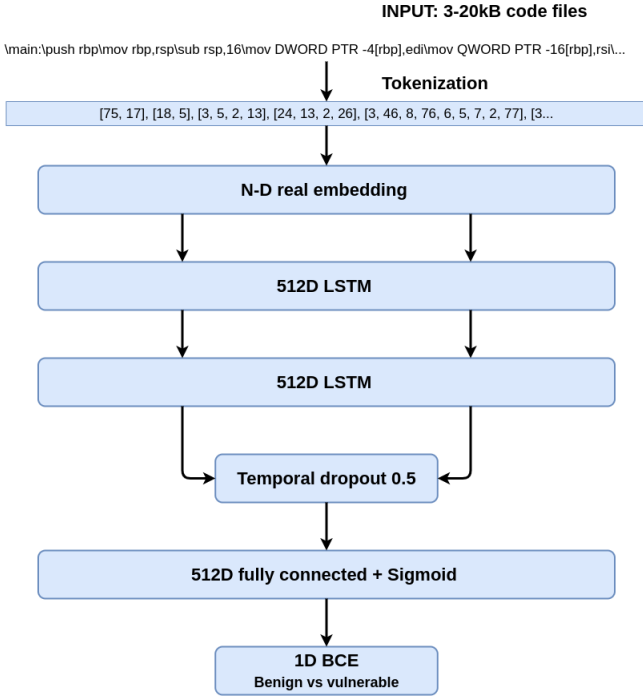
INPUT: 3-20kB code files

\main:\push rbp\mov rbp,rsp\sub rsp,16\mov DWORD PTR -4[rbp],edi\mov QWORD PTR -16[rbp],rsi\...

Tokenization

[75, 17], [18, 5], [3, 5, 2, 13], [24, 13, 2, 26], [3, 46, 8, 76, 6, 5, 7, 2, 77], [3...

N-D real embedding

512D LSTM

512D LSTM

Temporal dropout 0.5

512D fully connected + Sigmoid

1D BCE
Benign vs vulnerable